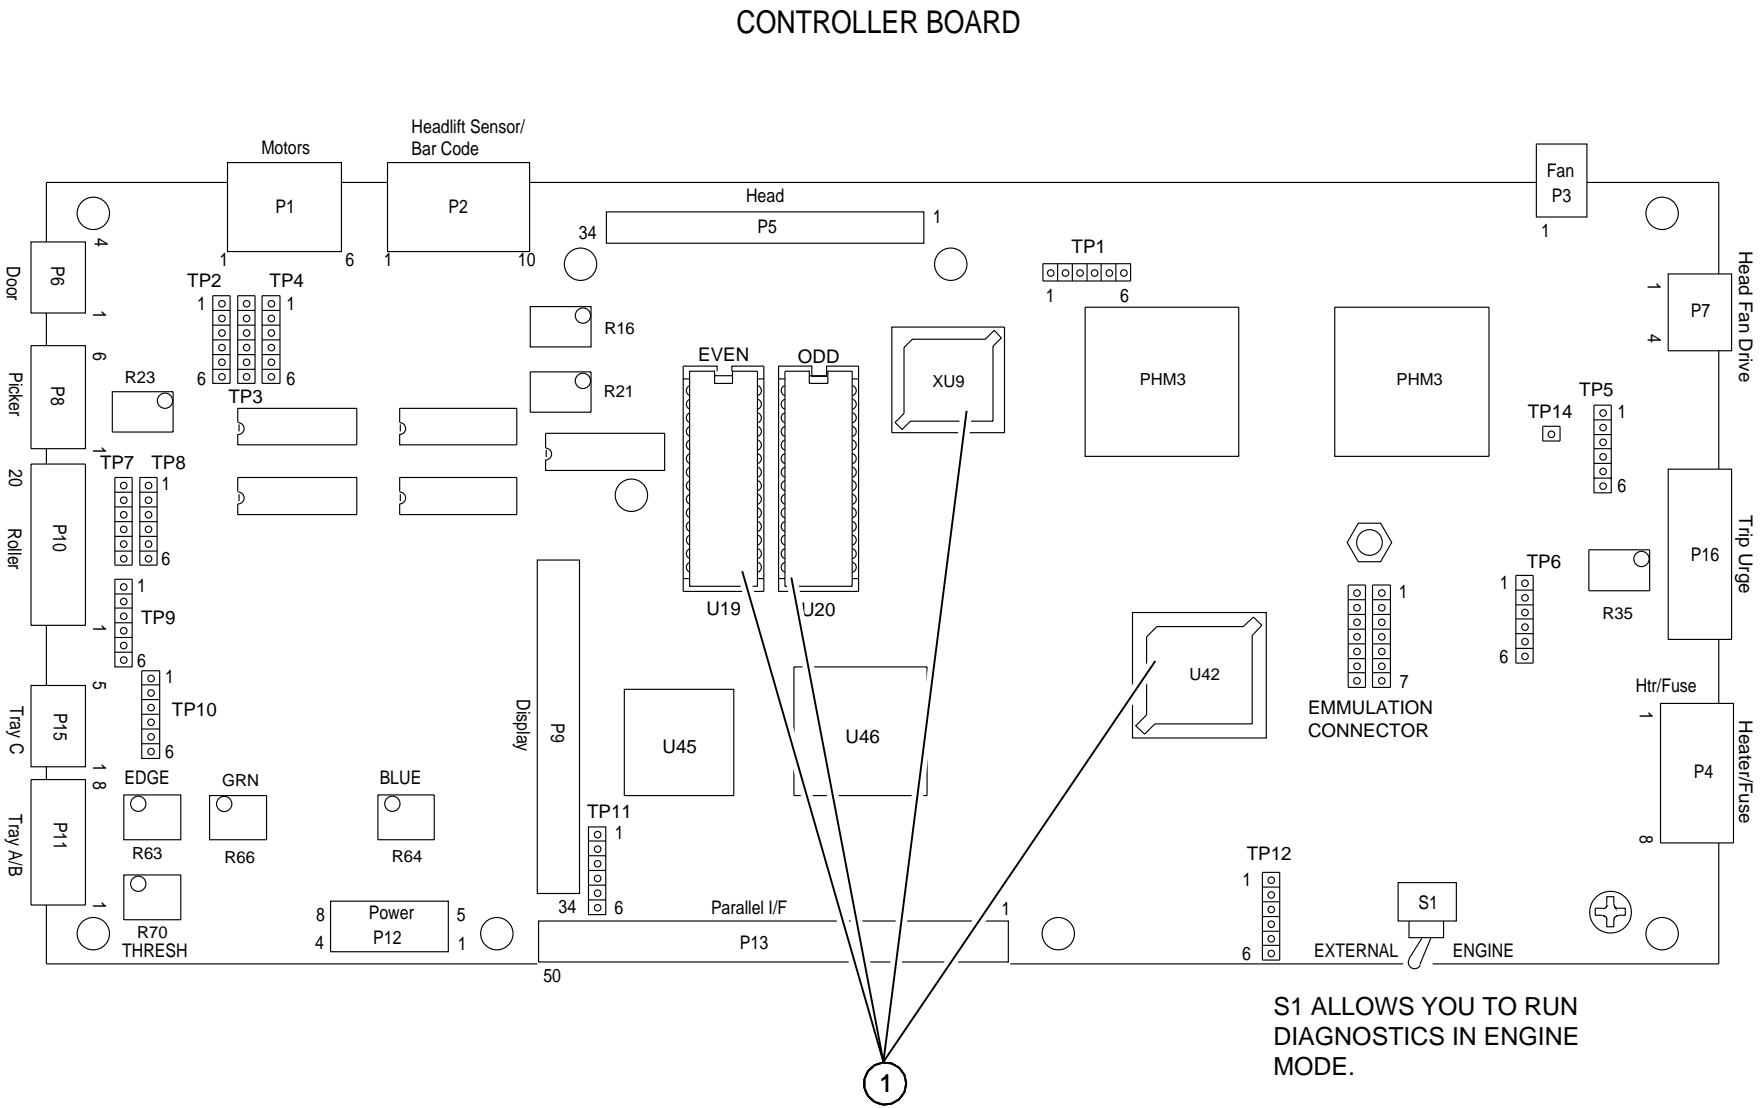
CONTROLLER BOARD

Motors
P1
1 6

Headlift Sensor/
Bar Code
P2
1 10

Head
34 P5 1

Fan
P3
1

TP1
1 6

Door
P6
4
1

TP2 TP4
1 1
6 6
TP3

Picker
P8
6
1

R23

R16
R21

EVEN ODD

XU9

PHM3 PHM3

TP14
TP5
1
6

Head Fan Drive
P7
1
4

Roller
P10
20
1

TP7 TP8
1
6

TP9
1
6

TP10
1
6

U19 U20

EMMULATION
CONNECTOR
1
7

TP6
1
6

R35

Trip Urge
P16

Tray C
P15
5
1

Display
P9
34

U45

U46

U42

Htr/Fuse
Heater/Fuse
P4
1
8

Tray A/B
P11
8
1

EDGE
R63

GRN
R66

BLUE
R64

R70
THRESH

Power
P12
8 5
4 1

TP11
1
6

Parallel I/F
P13
1
50

TP12
1
6

S1
EXTERNAL ENGINE

S1 ALLOWS YOU TO RUN DIAGNOSTICS IN ENGINE MODE.

1